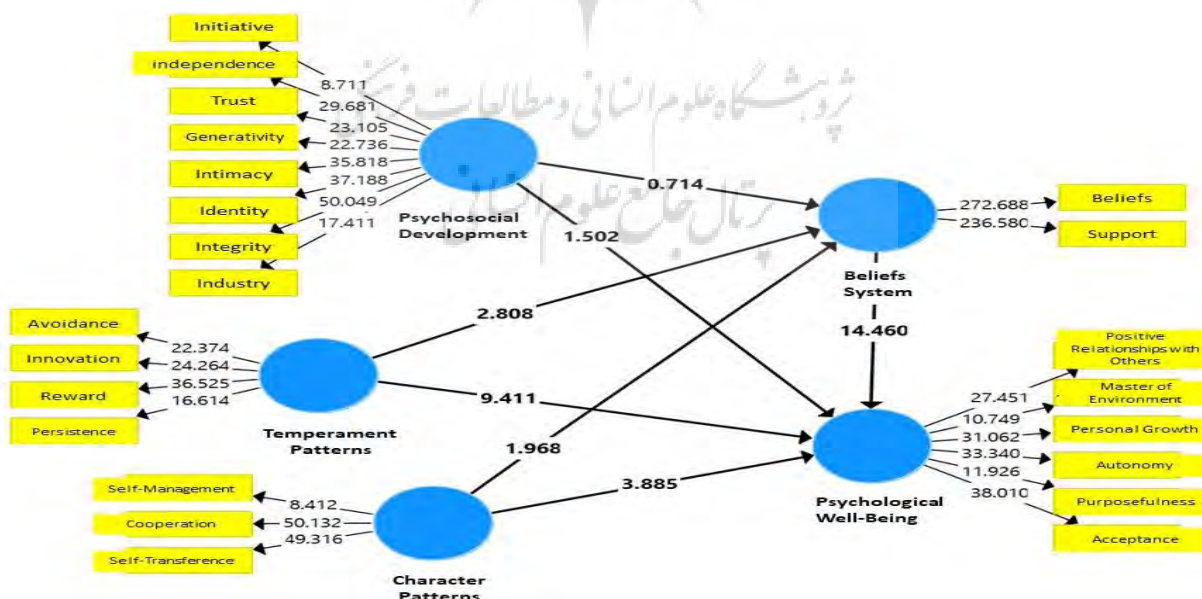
Initiative
Independence
Trust
Generativity
Intimacy
Identity
Integrity
Industry

8.711
29.681
23.105
22.736
35.818
37.188
50.049
17.411

Psychosocial Development

0.714
1.502

Beliefs System

272.688
236.580
Beliefs
Support

Avoidance
Innovation
Reward
Persistence

22.374
24.264
36.525
16.614

Temperament Patterns

2.808
9.411
1.968
14.460

Self-Management
Cooperation
Self-Transference

8.412
50.132
49.316

Character Patterns

3.885

Psychological Well-Being

27.451
10.749
31.062
33.340
11.926
38.010

Positive Relationships with Others
Master of Environment
Personal Growth
Autonomy
Purposefulness
Acceptance

پژوهشگاه علوم انسانی و مطالعات فرهنگی
پرتال جامع علوم انسانی